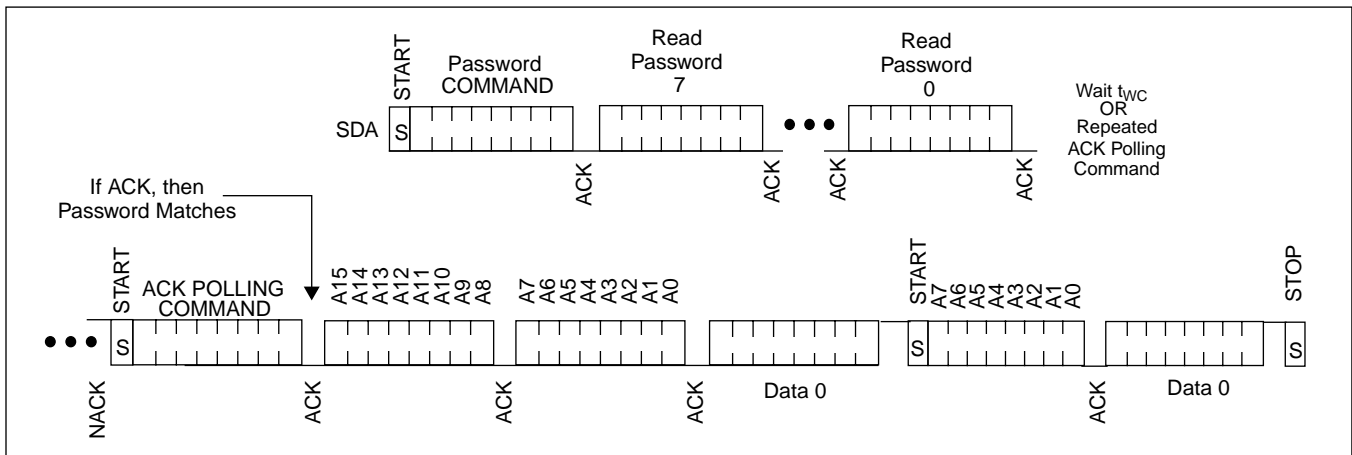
START
Password COMMAND

Read Password 7

Read Password 0

Wait $t_{WC}$ OR Repeated ACK Polling Command

SDA S

ACK ACK ACK ACK

If ACK, then Password Matches

START
ACK POLLING COMMAND

A15 A14 A13 A12 A11 A10 A9 A8

A7 A6 A5 A4 A3 A2 A1 A0

START
A7 A6 A5 A4 A3 A2 A1 A0

STOP

S S S

NACK ACK ACK ACK Data 0 ACK Data 0